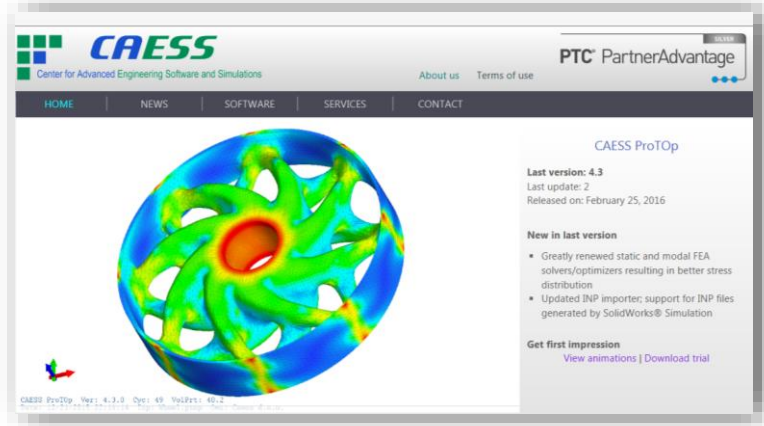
CAESS
Center for Advanced Engineering Software and Simulations

About us Terms of use

SILVER
PTC® PartnerAdvantage

HOME | NEWS | SOFTWARE | SERVICES | CONTACT

CAESS ProTOp

Last version: 4.3
Last update: 2
Released on: February 25, 2016

New in last version

- Greatly renewed static and modal FEA solvers/optimizers resulting in better stress distribution
- Updated INP importer; support for INP files generated by SolidWorks® Simulation

Get first impression
View animations | Download trial

CAESS ProTOp Ver: 4.3.0 Cyc: 49 VolPrt: 40.2
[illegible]